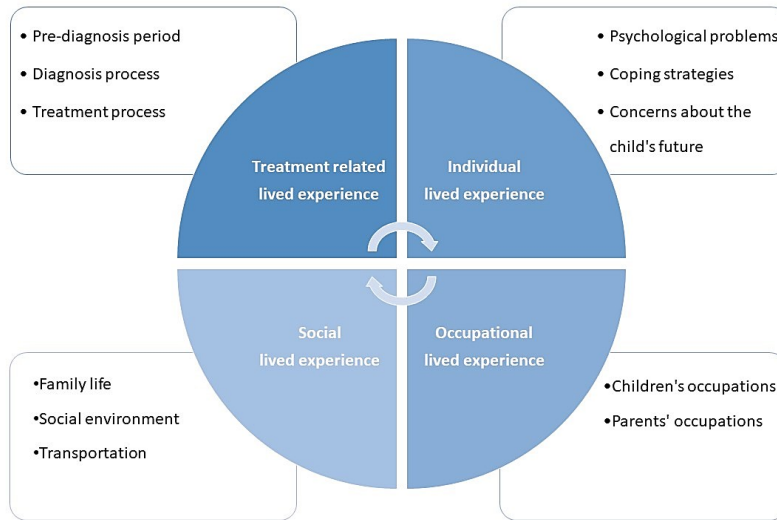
• Pre-diagnosis period
• Diagnosis process
• Treatment process

• Psychological problems
• Coping strategies
• Concerns about the child's future

Treatment related lived experience

Individual lived experience

Social lived experience

Occupational lived experience

•Family life
•Social environment
•Transportation

•Children's occupations
•Parents' occupations